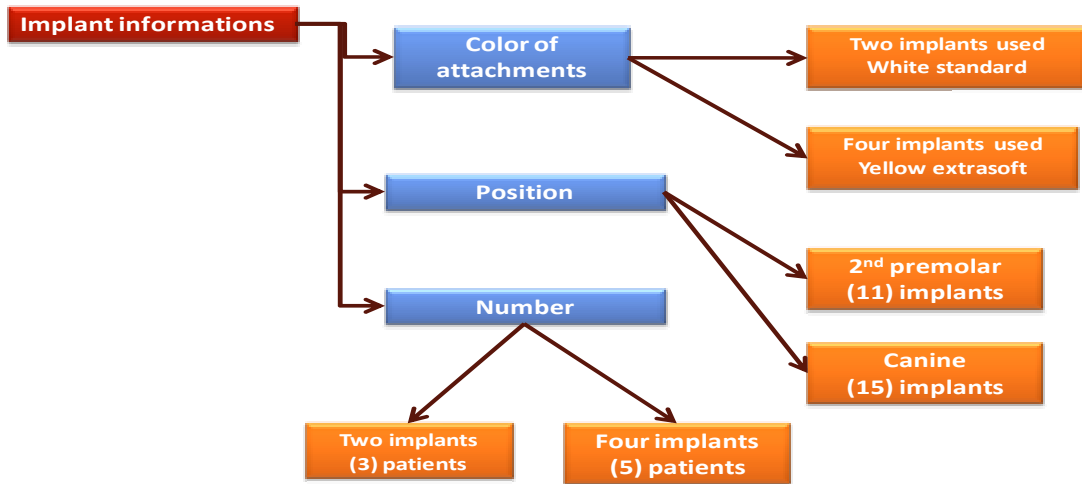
Implant informations

Color of attachments

Two implants used White standard

Four implants used Yellow extrasoft

Position

2$^{nd}$ premolar (11) implants

Canine (15) implants

Number

Two implants (3) patients

Four implants (5) patients